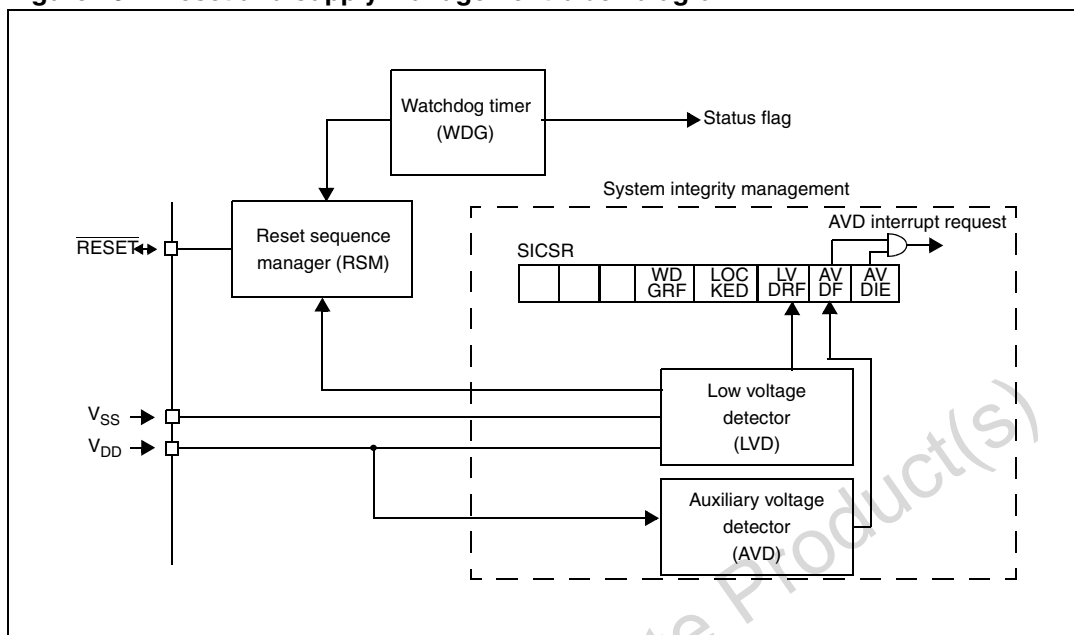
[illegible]

Watchdog timer (WDG)

Status flag

System integrity management

AVD interrupt request

$\overline{RESET}$

Reset sequence manager (RSM)

SICSR

| | | | WD GRF | LOC KED | LV DRF | AV DF | AV DIE |
|---|---|---|---|---|---|---|---|

$V_{SS}$

$V_{DD}$

Low voltage detector (LVD)

Auxiliary voltage detector (AVD)

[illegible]te Product(s)